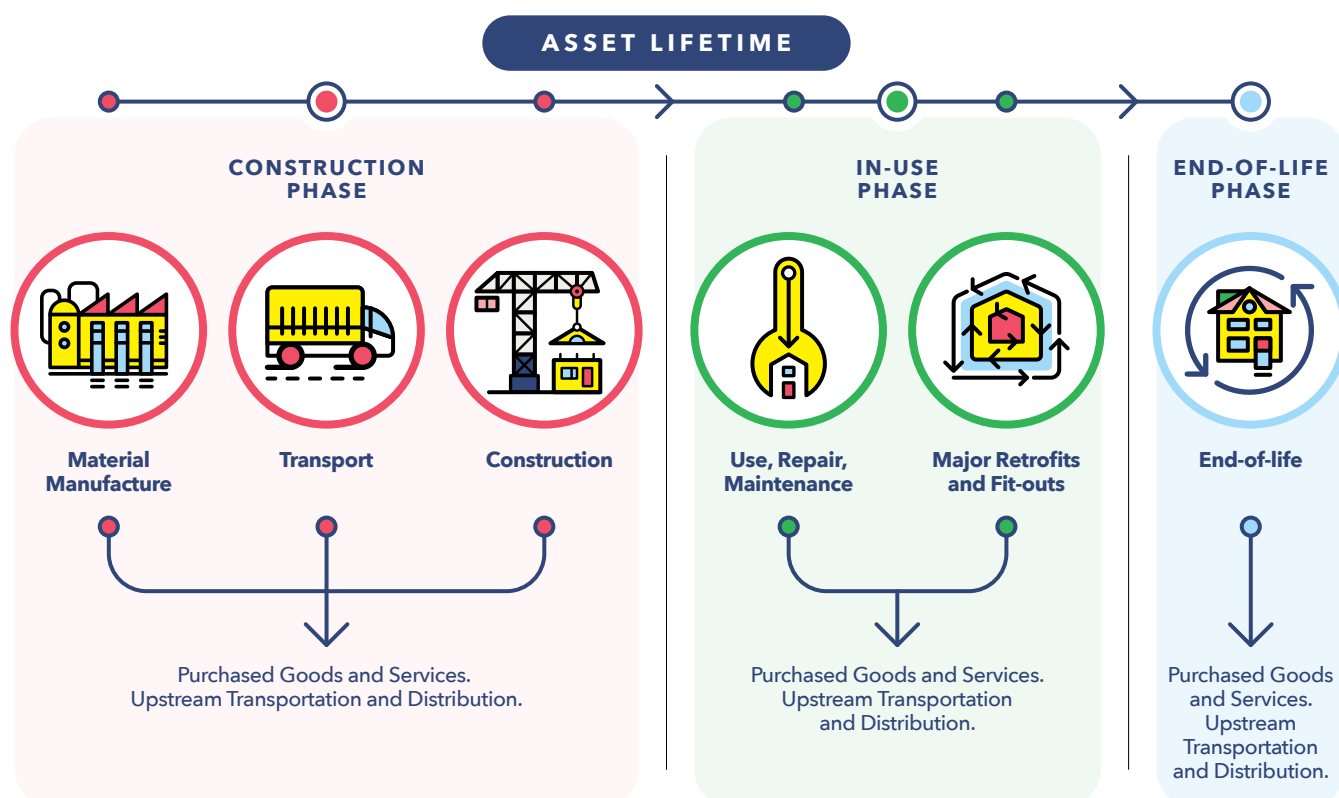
ASSET LIFETIME

CONSTRUCTION PHASE

Material Manufacture

Transport

Construction

Purchased Goods and Services. Upstream Transportation and Distribution.

IN-USE PHASE

Use, Repair, Maintenance

Major Retrofits and Fit-outs

Purchased Goods and Services. Upstream Transportation and Distribution.

END-OF-LIFE PHASE

End-of-life

Purchased Goods and Services. Upstream Transportation and Distribution.